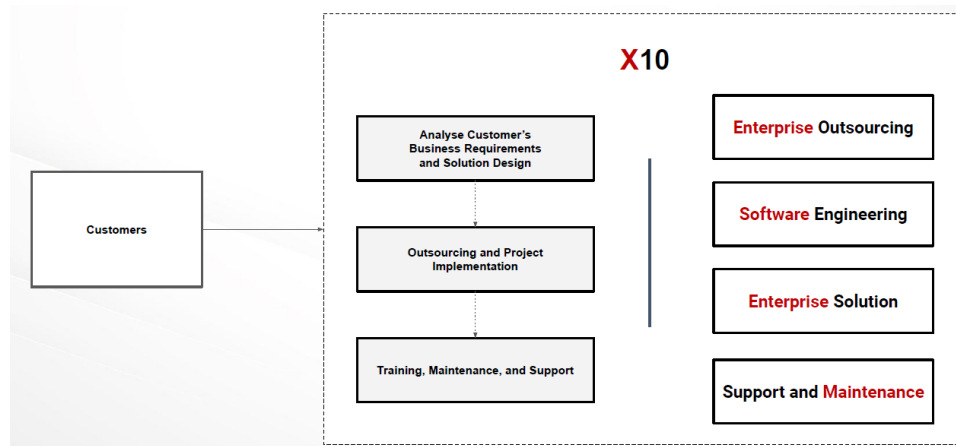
X10

Customers

Analyse Customer's Business Requirements and Solution Design

Outsourcing and Project Implementation

Training, Maintenance, and Support

Enterprise Outsourcing

Software Engineering

Enterprise Solution

Support and Maintenance